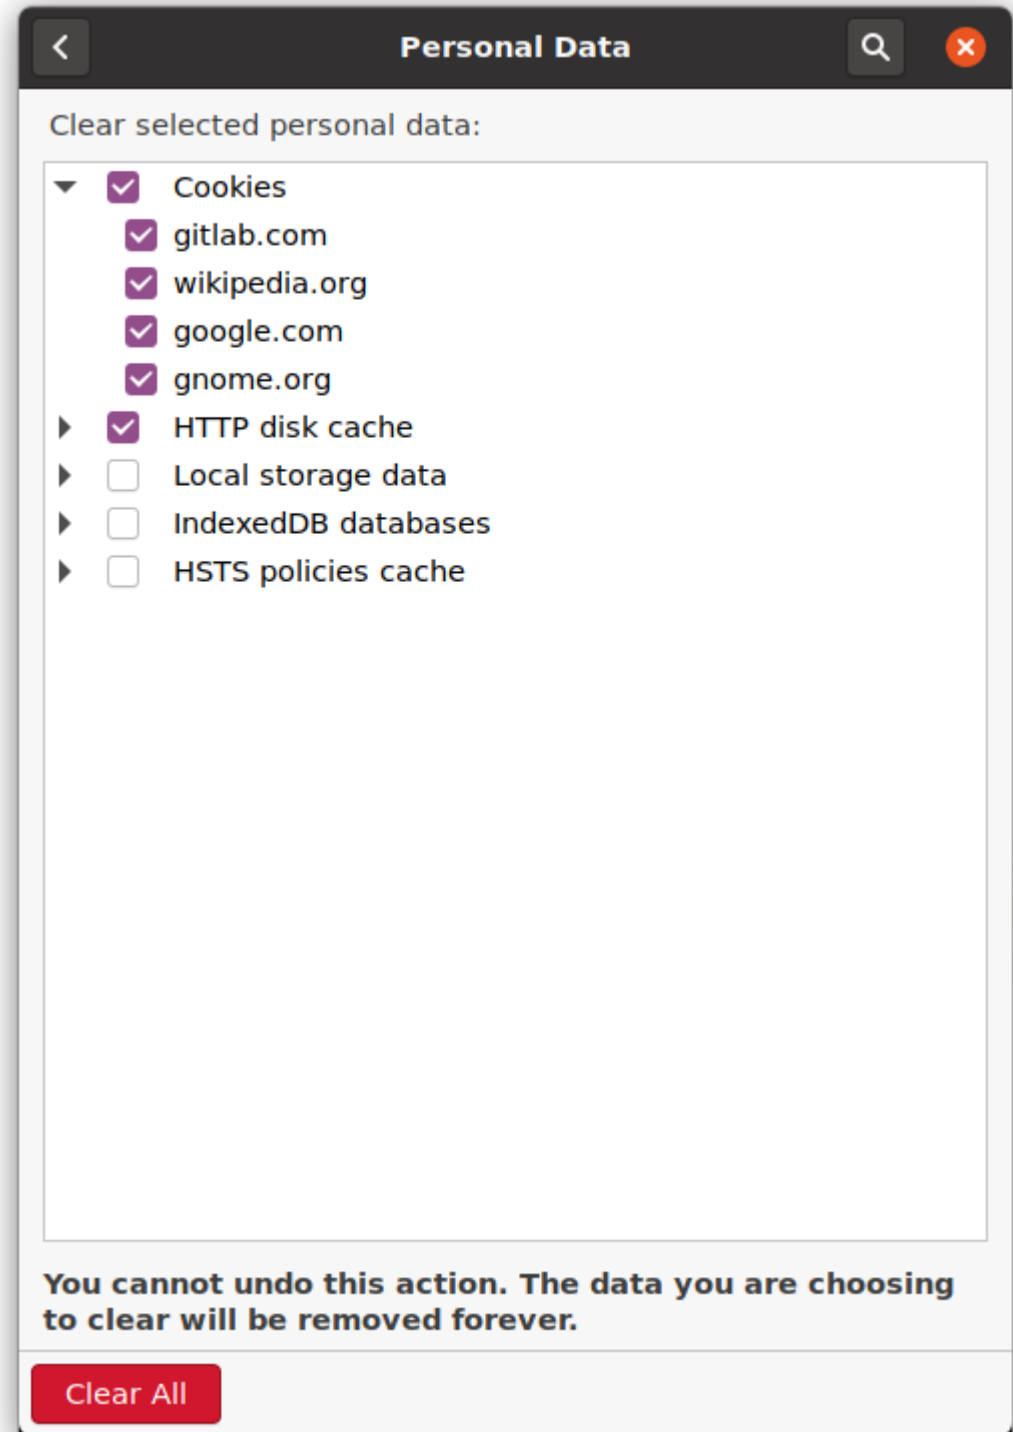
Personal Data

Clear selected personal data:

Cookies
gitlab.com
wikipedia.org
google.com
gnome.org
HTTP disk cache
Local storage data
IndexedDB databases
HSTS policies cache

You cannot undo this action. The data you are choosing to clear will be removed forever.

Clear All